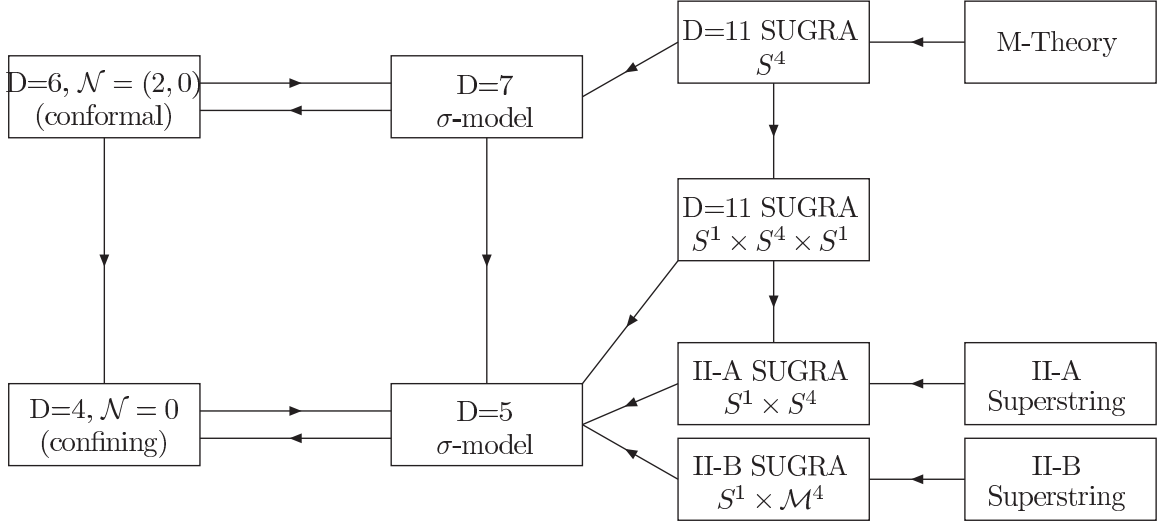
D=11 SUGRA
$S^4$

M-Theory

D=6, $\mathcal{N} = (2,0)$
(conformal)

D=7
$\sigma$-model

D=11 SUGRA
$S^1 \times S^4 \times S^1$

II-A SUGRA
$S^1 \times S^4$

II-A
Superstring

D=4, $\mathcal{N} = 0$
(confining)

D=5
$\sigma$-model

II-B SUGRA
$S^1 \times \mathcal{M}^4$

II-B
Superstring